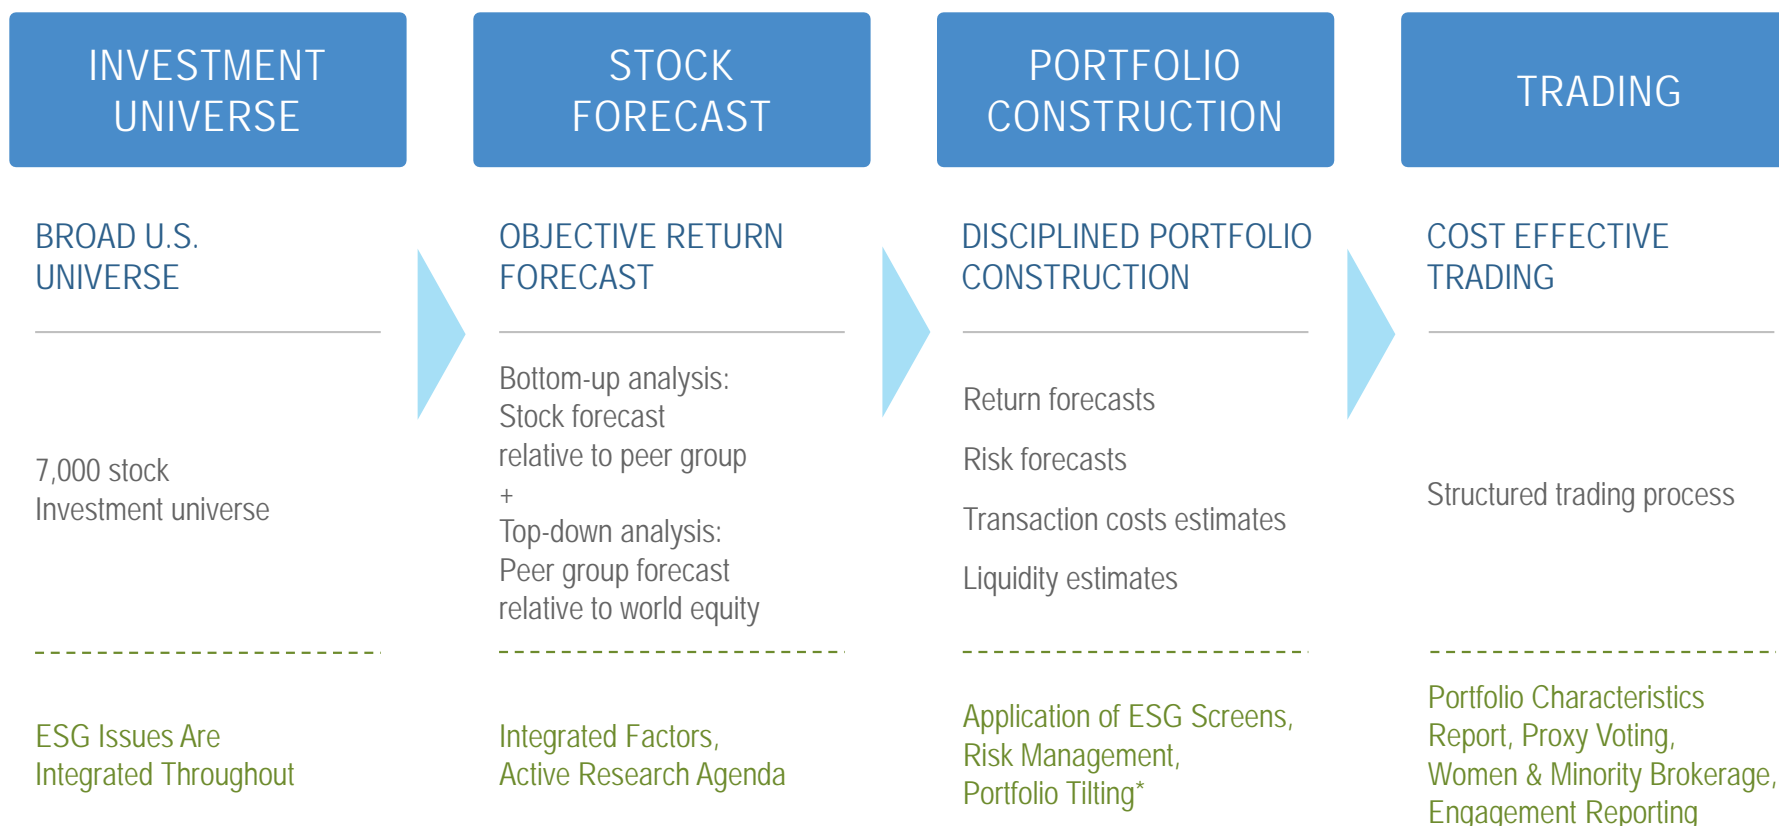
INVESTMENT UNIVERSE

BROAD U.S. UNIVERSE

7,000 stock Investment universe

ESG Issues Are Integrated Throughout

STOCK FORECAST

OBJECTIVE RETURN FORECAST

Bottom-up analysis: Stock forecast relative to peer group
+
Top-down analysis: Peer group forecast relative to world equity

Integrated Factors, Active Research Agenda

PORTFOLIO CONSTRUCTION

DISCIPLINED PORTFOLIO CONSTRUCTION

Return forecasts

Risk forecasts

Transaction costs estimates

Liquidity estimates

Application of ESG Screens, Risk Management, Portfolio Tilting*

TRADING

COST EFFECTIVE TRADING

Structured trading process

Portfolio Characteristics Report, Proxy Voting, Women & Minority Brokerage, Engagement Reporting